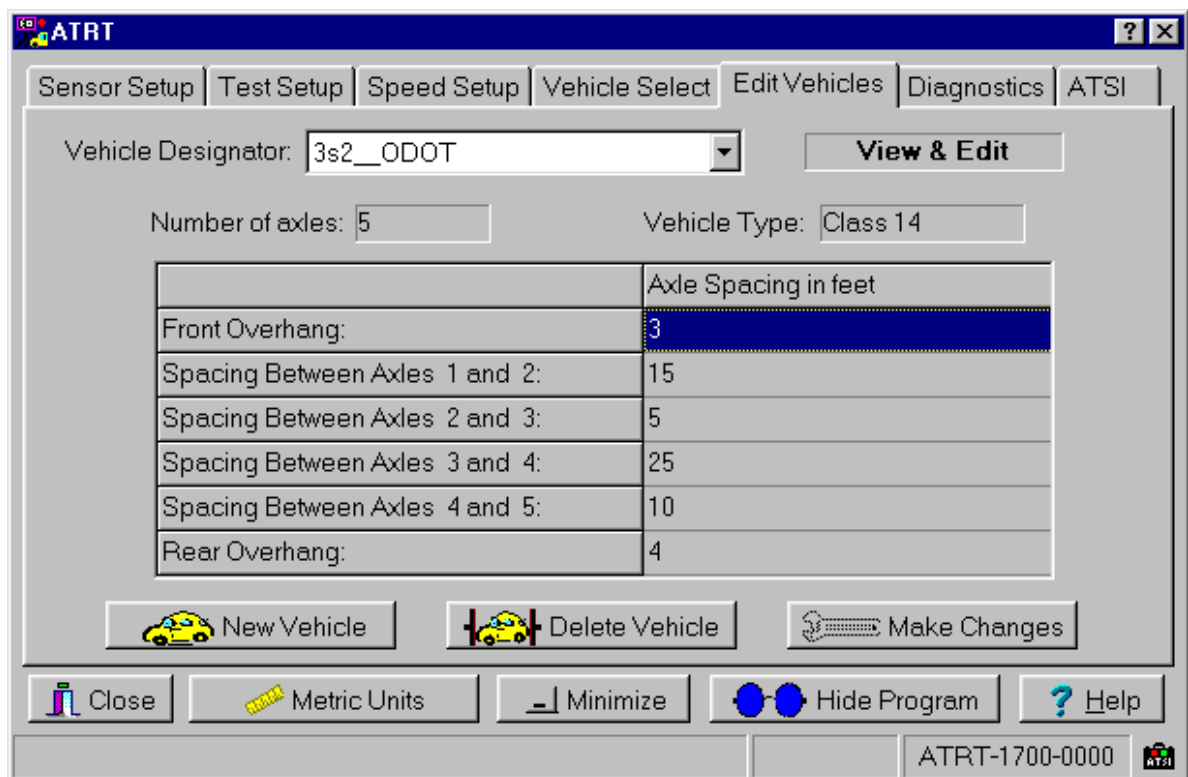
ATRT

?

Sensor Setup | Test Setup | Speed Setup | Vehicle Select | Edit Vehicles | Diagnostics | ATSI

Vehicle Designator: 3s2__ODOT

View & Edit

Number of axles: 5

Vehicle Type: Class 14

| | Axle Spacing in feet |
|---|---|
| Front Overhang: | 3 |
| Spacing Between Axles 1 and 2: | 15 |
| Spacing Between Axles 2 and 3: | 5 |
| Spacing Between Axles 3 and 4: | 25 |
| Spacing Between Axles 4 and 5: | 10 |
| Rear Overhang: | 4 |

New Vehicle

Delete Vehicle

Make Changes

Close

Metric Units

Minimize

Hide Program

Help

ATRT-1700-0000

ATSI